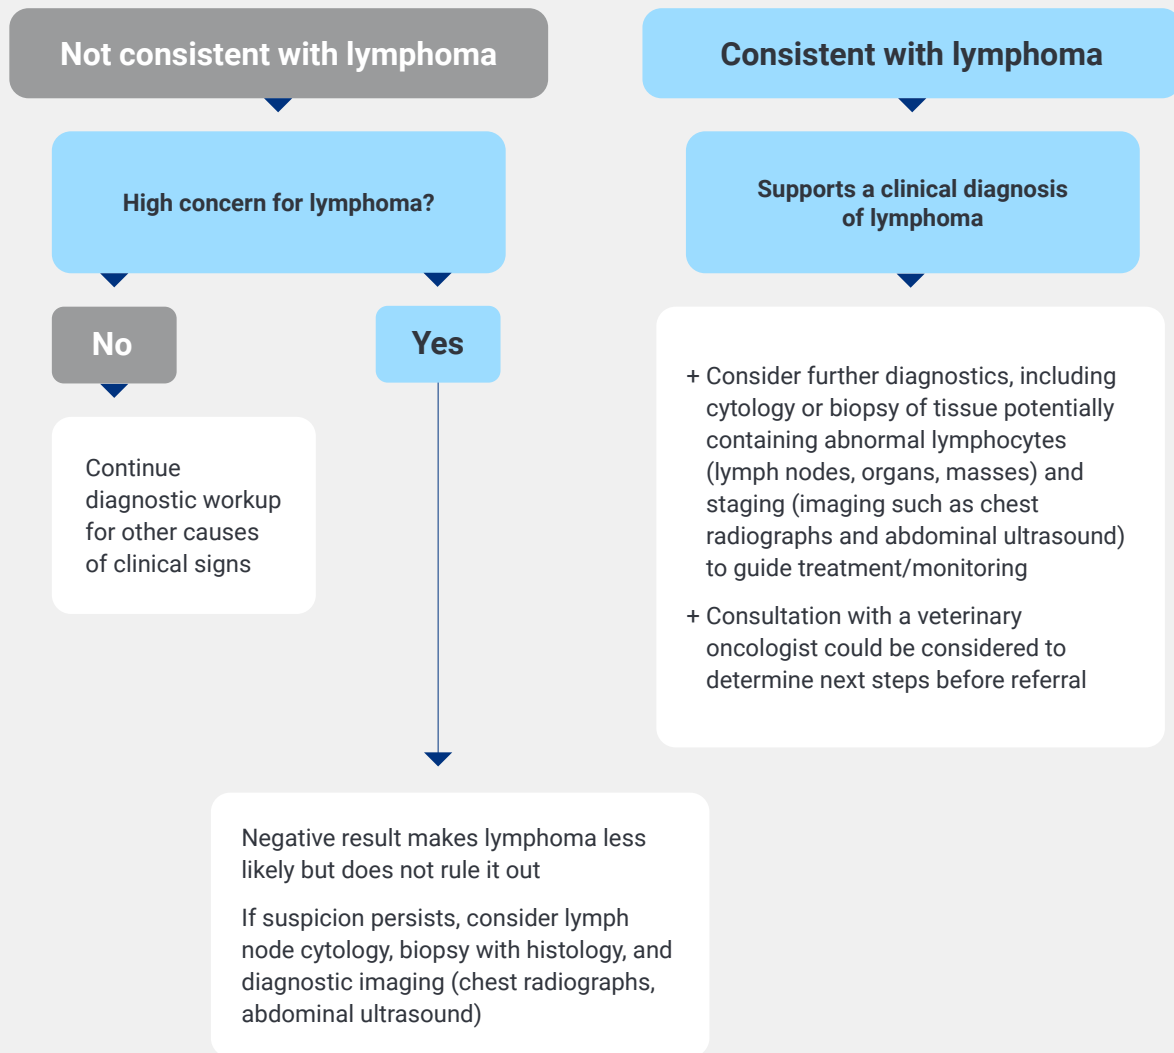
Not consistent with lymphoma

High concern for lymphoma?

No

Continue diagnostic workup for other causes of clinical signs

Yes

Negative result makes lymphoma less likely but does not rule it out

If suspicion persists, consider lymph node cytology, biopsy with histology, and diagnostic imaging (chest radiographs, abdominal ultrasound)

Consistent with lymphoma

Supports a clinical diagnosis of lymphoma

+ Consider further diagnostics, including cytology or biopsy of tissue potentially containing abnormal lymphocytes (lymph nodes, organs, masses) and staging (imaging such as chest radiographs and abdominal ultrasound) to guide treatment/monitoring

+ Consultation with a veterinary oncologist could be considered to determine next steps before referral